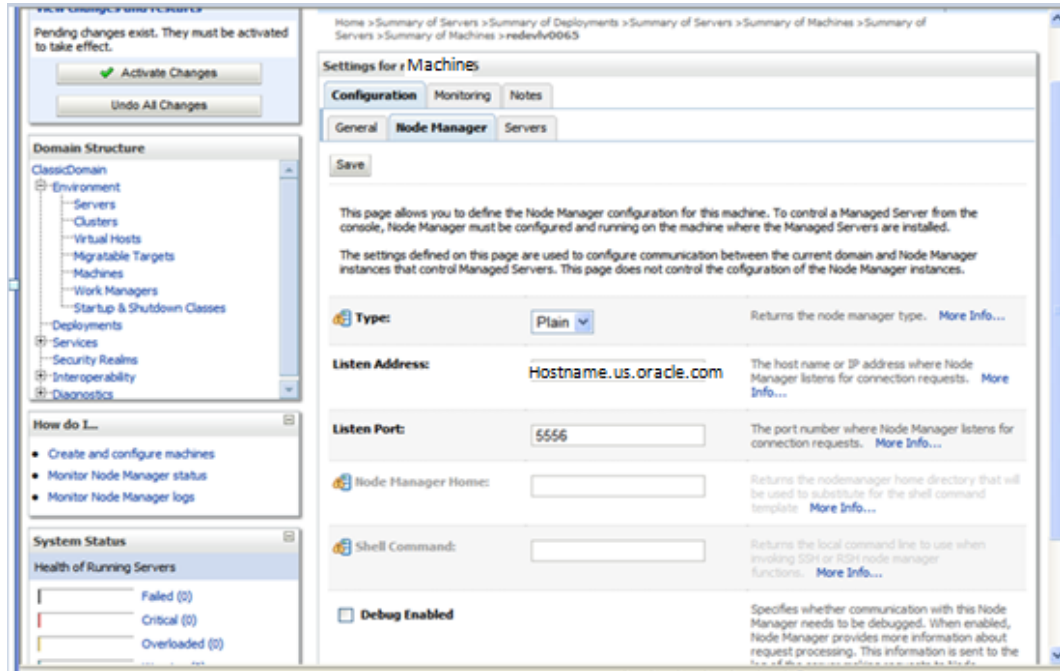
View Changes and Restarts

Pending changes exist. They must be activated to take effect.

Activate Changes

Undo All Changes

Domain Structure

ClassicDomain
Environment
Servers
Clusters
Virtual Hosts
Migratable Targets
Machines
Work Managers
Startup & Shutdown Classes
Deployments
Services
Security Realms
Interoperability
Diagnostics

How do I...

- Create and configure machines
- Monitor Node Manager status
- Monitor Node Manager logs

System Status

Health of Running Servers

Failed (0)
Critical (0)
Overloaded (0)

Home >Summary of Servers >Summary of Deployments >Summary of Servers >Summary of Machines >Summary of Servers >Summary of Machines >redevlv0065

Settings for Machines

Configuration | Monitoring | Notes

General | Node Manager | Servers

Save

This page allows you to define the Node Manager configuration for this machine. To control a Managed Server from the console, Node Manager must be configured and running on the machine where the Managed Servers are installed.

The settings defined on this page are used to configure communication between the current domain and Node Manager instances that control Managed Servers. This page does not control the cofiguration of the Node Manager instances.

| | | |
|---|---|---|
| Type: | Plain | Returns the node manager type. More Info... |
| Listen Address: | Hostname.us.oracle.com | The host name or IP address where Node Manager listens for connection requests. More Info... |
| Listen Port: | 5556 | The port number where Node Manager listens for connection requests. More Info... |
| Node Manager Home: | | Returns the nodemanager home directory that will be used to substitute for the shell command template More Info... |
| Shell Command: | | Returns the local command line to use when invoking SSH or RSH node manager functions. More Info... |
| Debug Enabled | | Specifies whether communication with this Node Manager needs to be debugged. When enabled, Node Manager provides more information about request processing. This information is sent to the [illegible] |